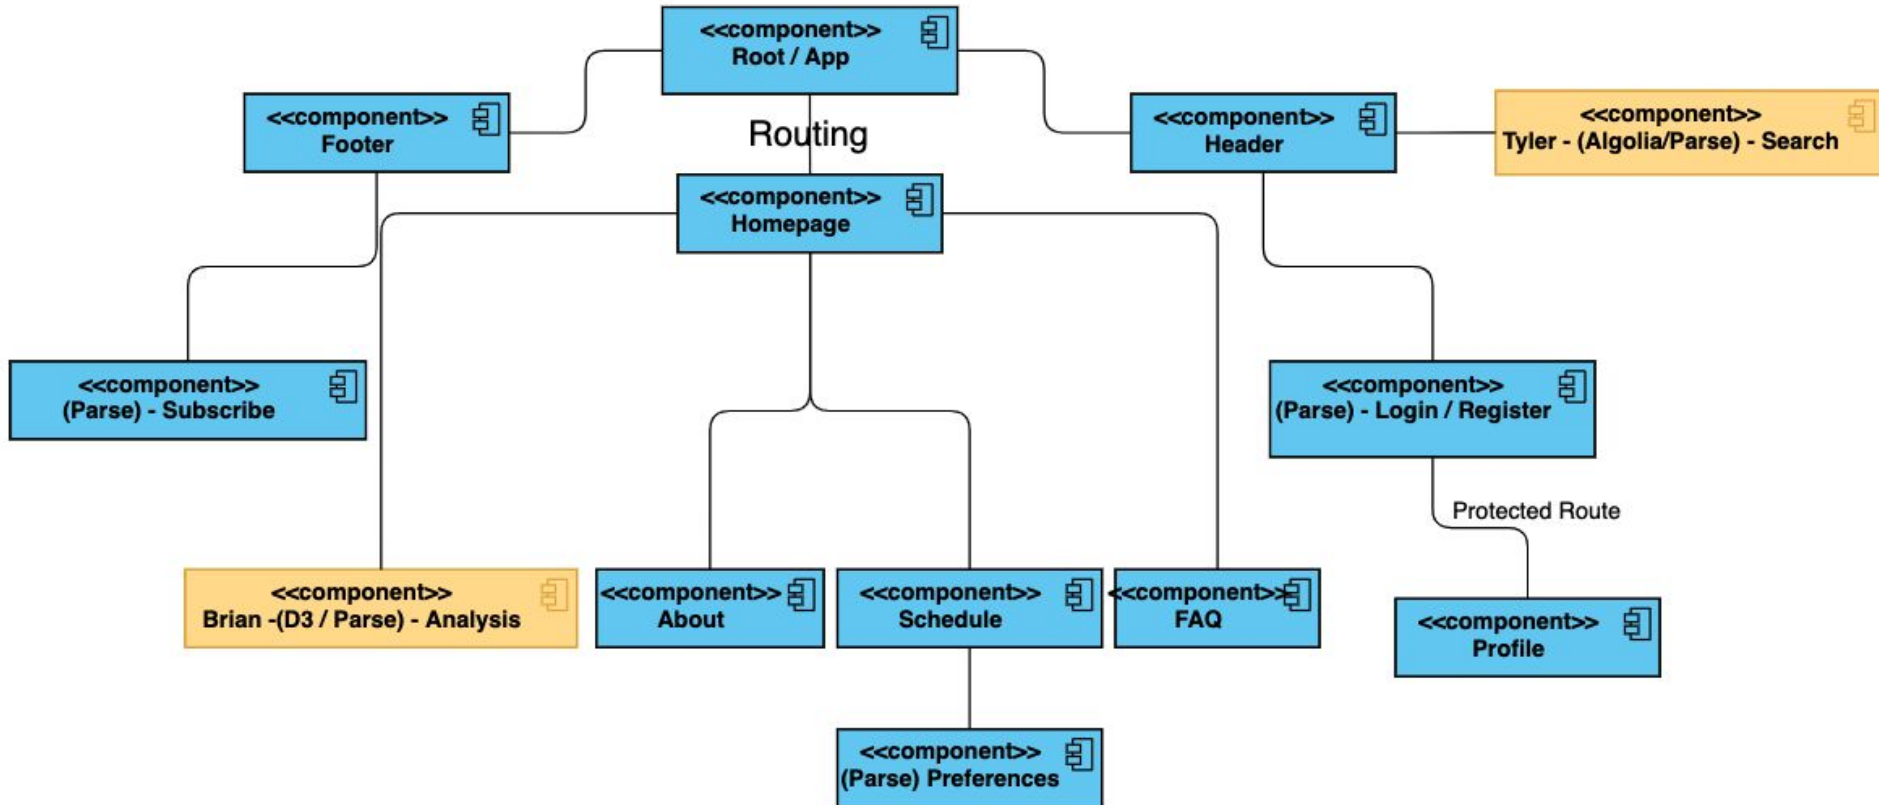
<<component>>
Root / App

<<component>>
Footer

Routing

<<component>>
Header

<<component>>
Tyler - (Algolia/Parse) - Search

<<component>>
Homepage

<<component>>
(Parse) - Subscribe

<<component>>
(Parse) - Login / Register

Protected Route

<<component>>
Brian -(D3 / Parse) - Analysis

<<component>>
About

<<component>>
Schedule

<<component>>
FAQ

<<component>>
Profile

<<component>>
(Parse) Preferences